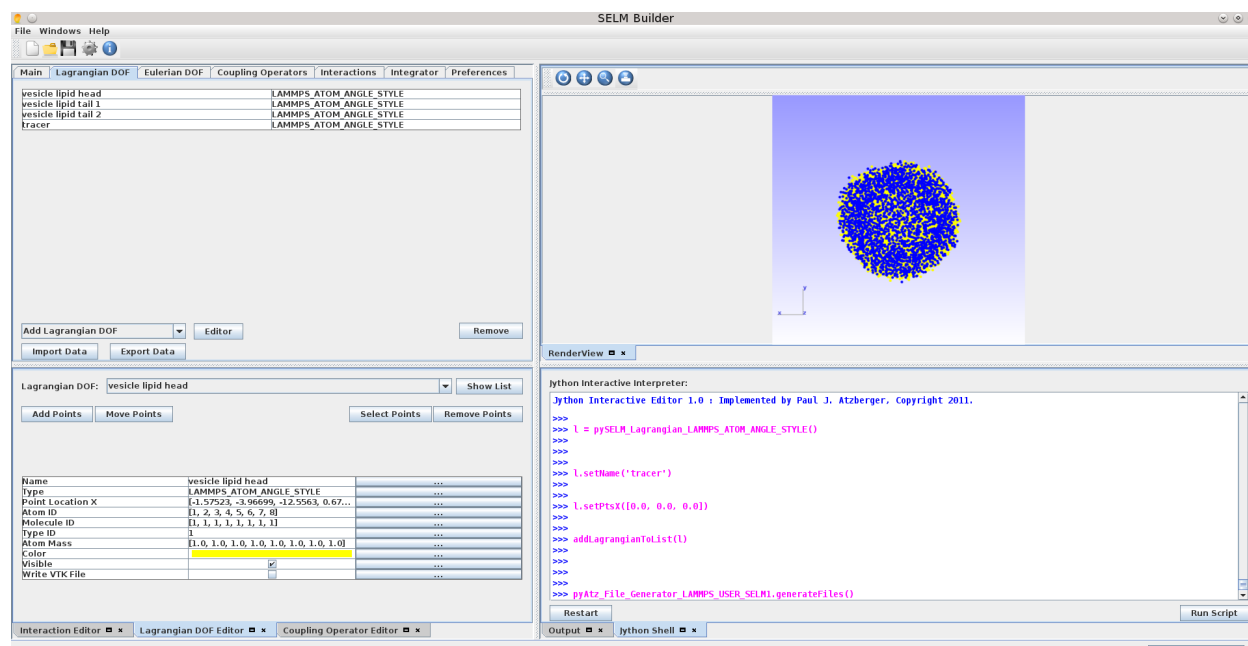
SELM Builder

File Windows Help

Main | Lagrangian DOF | Eulerian DOF | Coupling Operators | Interactions | Integrator | Preferences

| | |
|---|---|
| vesicle lipid head | LAMMPS_ATOM_ANGLE_STYLE |
| vesicle lipid tail 1 | LAMMPS_ATOM_ANGLE_STYLE |
| vesicle lipid tail 2 | LAMMPS_ATOM_ANGLE_STYLE |
| tracer | LAMMPS_ATOM_ANGLE_STYLE |

Add Lagrangian DOF
Editor
Remove
Import Data
Export Data

RenderView

Lagrangian DOF: vesicle lipid head
Show List
Add Points
Move Points
Select Points
Remove Points

| | | |
|---|---|---|
| Name | vesicle lipid head | ... |
| Type | LAMMPS_ATOM_ANGLE_STYLE | ... |
| Point Location X | [-1.57523, -3.96699, -12.5563, 0.67... | ... |
| Atom ID | [1, 2, 3, 4, 5, 6, 7, 8] | ... |
| Molecule ID | [1, 1, 1, 1, 1, 1, 1, 1] | ... |
| Type ID | 1 | ... |
| Atom Mass | [1.0, 1.0, 1.0, 1.0, 1.0, 1.0, 1.0, 1.0] | ... |
| Color | | ... |
| Visible | | ... |
| Write VTK File | | ... |

Interaction Editor
Lagrangian DOF Editor
Coupling Operator Editor

Jython Interactive Interpreter:
Jython Interactive Editor 1.0 : Implemented by Paul J. Atzberger, Copyright 2011.
>>>
>>> l = pySELM_Lagrangian_LAMMPS_ATOM_ANGLE_STYLE()
>>>
>>>
>>> l.setName('tracer')
>>>
>>> l.setPtsX([0.0, 0.0, 0.0])
>>>
>>>
>>> addLagrangianToList(l)
>>>
>>>
>>>
>>> pyAtz_File_Generator_LAMMPS_USER_SELM1.generateFiles()

Restart
Run Script
Output
Jython Shell